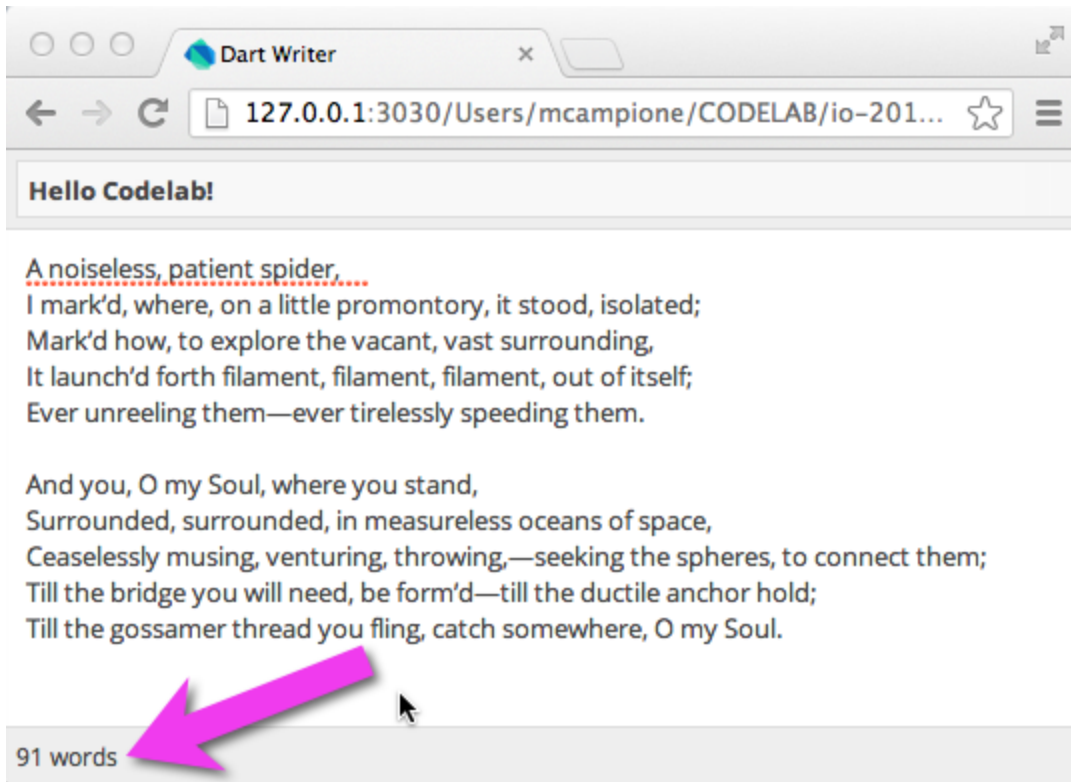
Dart Writer

127.0.0.1:3030/Users/mcampione/CODELAB/io-201...

Hello Codelab!

A noiseless, patient spider,
I mark'd, where, on a little promontory, it stood, isolated;
Mark'd how, to explore the vacant, vast surrounding,
It launch'd forth filament, filament, filament, out of itself;
Ever unreeling them—ever tirelessly speeding them.

And you, O my Soul, where you stand,
Surrounded, surrounded, in measureless oceans of space,
Ceaselessly musing, venturing, throwing,—seeking the spheres, to connect them;
Till the bridge you will need, be form'd—till the ductile anchor hold;
Till the gossamer thread you fling, catch somewhere, O my Soul.

91 words